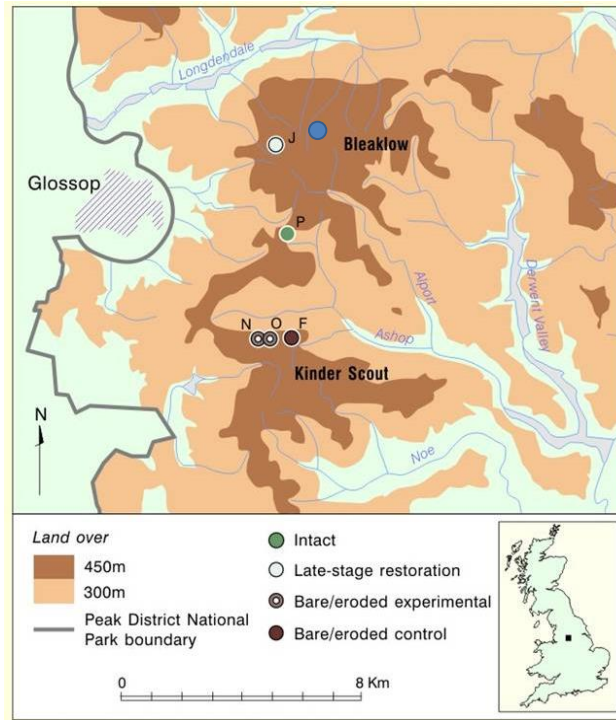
Longdendale
J
Bleaklow
Glossop
P
Alport
Derwent Valley
N O F
Ashop
Kinder Scout
N
Noe

Land over
450m
300m
Peak District National Park boundary

Intact
Late-stage restoration
Bare/eroded experimental
Bare/eroded control

0
8 Km